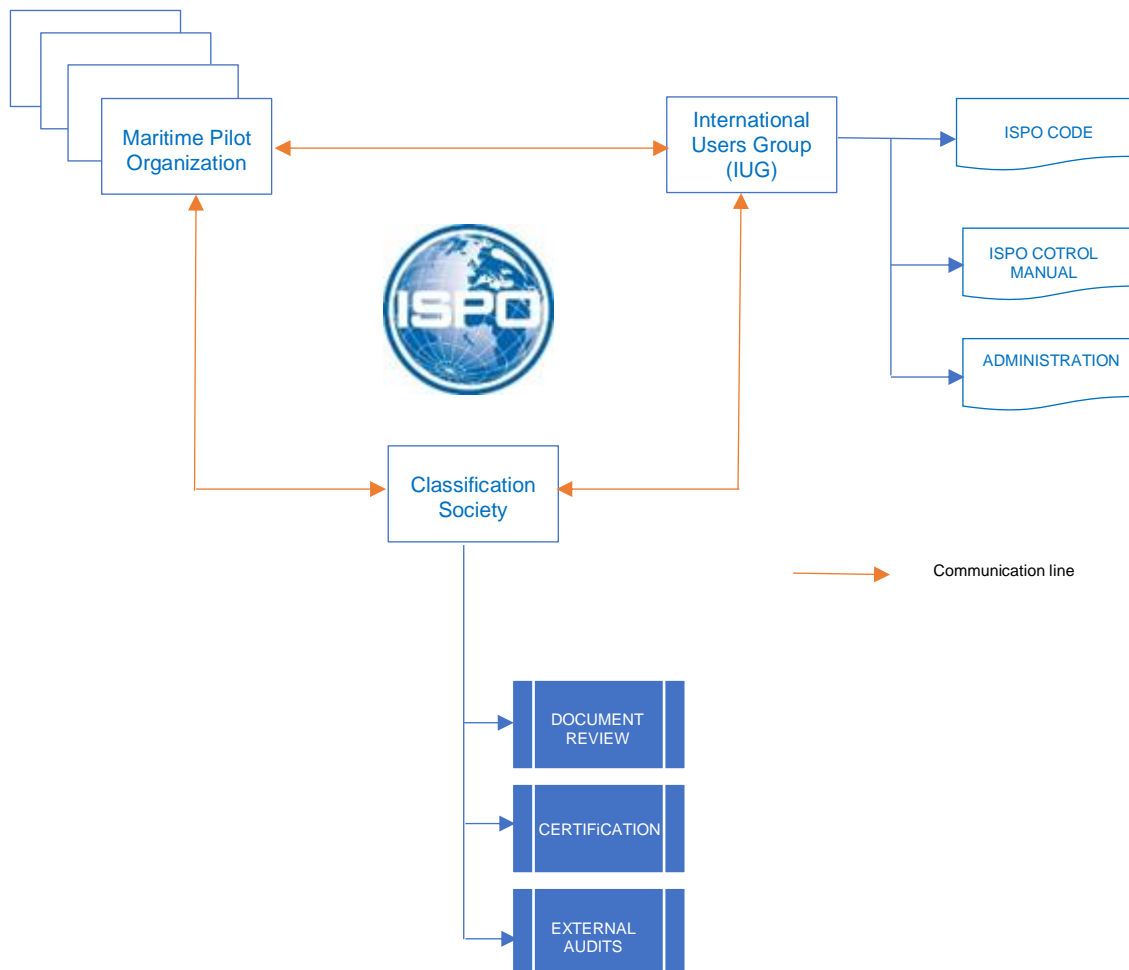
Maritime Pilot Organization

International Users Group (IUG)

ISPO CODE

ISPO COTROL MANUAL

ADMINISTRATION

ISPO

Classification Society

Communication line

DOCUMENT REVIEW

CERTIFiCATION

EXTERNAL AUDITS